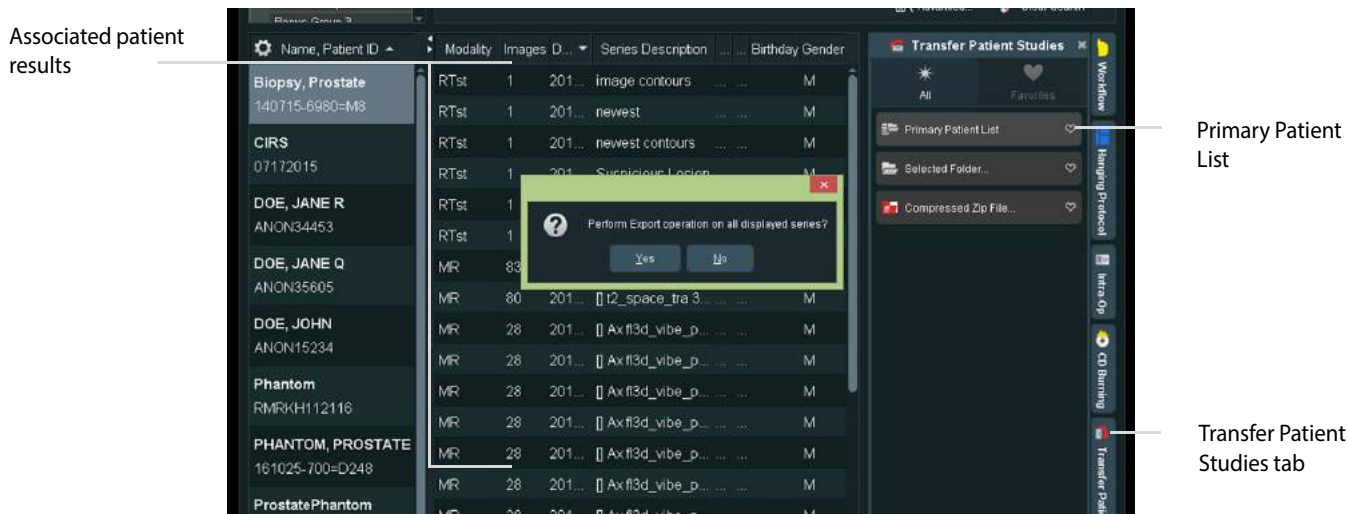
Associated patient results

Bonus Group 3

Name, Patient ID

| Modality | Images | D... | Series Description | ... | ... | Birthday | Gender |
|---|---|---|---|---|---|---|---|
| RTst | 1 | 201... | image contours | ... | ... | | M |
| RTst | 1 | 201... | newest | ... | ... | | M |
| RTst | 1 | 201... | newest contours | ... | ... | | M |
| RTst | 1 | 201... | Suspicious Lesion | | | | M |
| RTst | 1 | | | | | | |
| RTst | 1 | | | | | | |
| MR | 83 | | | | | | |
| MR | 80 | 201... | [] t2_space_tra 3... | ... | | | M |
| MR | 28 | 201... | [] Ax fl3d_vibe_p... | ... | ... | | M |
| MR | 28 | 201... | [] Ax fl3d_vibe_p... | ... | ... | | M |
| MR | 28 | 201... | [] Ax fl3d_vibe_p... | ... | ... | | M |
| MR | 28 | 201... | [] Ax fl3d_vibe_p... | ... | ... | | M |
| MR | 28 | 201... | [] Ax fl3d_vibe_p... | ... | ... | | M |
| MR | 28 | 201... | [] Ax fl3d_vibe_p... | ... | ... | | M |

Biopsy, Prostate
140715-6980=M8
CIRS
07172015
DOE, JANE R
ANON34453
DOE, JANE Q
ANON35605
DOE, JOHN
ANON15234
Phantom
RMRKH112116
PHANTOM, PROSTATE
161025-700=D248
ProstatePhantom

Perform Export operation on all displayed series?
Yes No

Transfer Patient Studies
All
Favorites
Primary Patient List
Selected Folder...
Compressed Zip File...

Workflow
Hanging Protocol
Intra-Op
CD Burning
Transfer Pati

Primary Patient List

Transfer Patient Studies tab